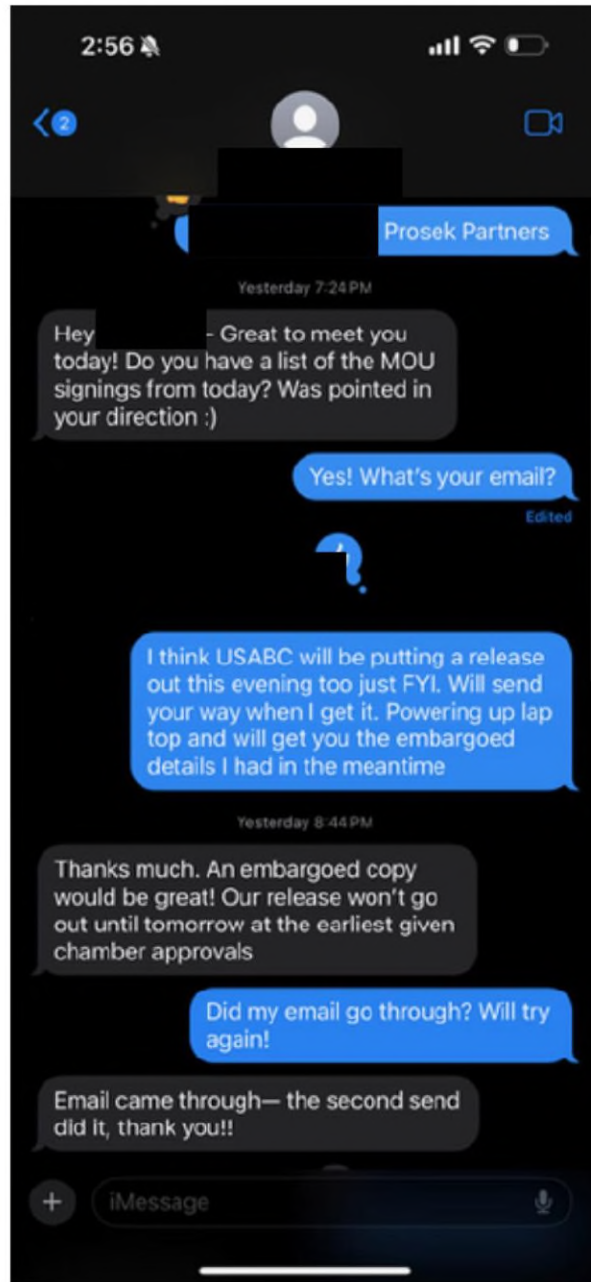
2:56

2

Prosek Partners

Yesterday 7:24 PM

Hey - Great to meet you today! Do you have a list of the MOU signings from today? Was pointed in your direction :)

Yes! What's your email?

Edited

I think USABC will be putting a release out this evening too just FYI. Will send your way when I get it. Powering up lap top and will get you the embargoed details I had in the meantime

Yesterday 8:44 PM

Thanks much. An embargoed copy would be great! Our release won't go out until tomorrow at the earliest given chamber approvals

Did my email go through? Will try again!

Email came through— the second send did it, thank you!!

iMessage